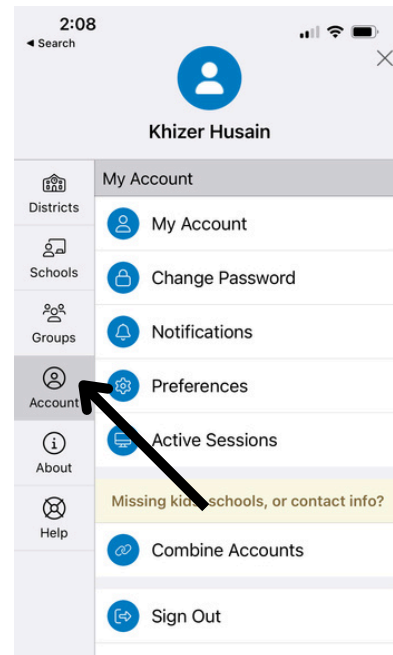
2:08
◂ Search

Khizer Husain

Districts
Schools
Groups
Account
About
Help

My Account
My Account
Change Password
Notifications
Preferences
Active Sessions
Missing kids, schools, or contact info?
Combine Accounts
Sign Out